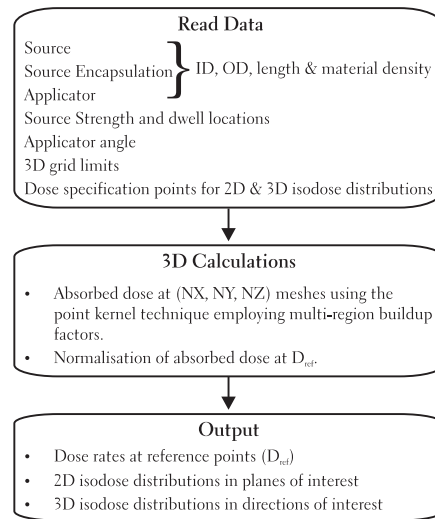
Read Data

Source
Source Encapsulation } ID, OD, length & material density
Applicator
Source Strength and dwell locations
Applicator angle
3D grid limits
Dose specification points for 2D & 3D isodose distributions

3D Calculations

- Absorbed dose at (NX, NY, NZ) meshes using the point kernel technique employing multi-region buildup factors.
- Normalisation of absorbed dose at $D_{ref}$.

Output

- Dose rates at reference points ($D_{ref}$)
- 2D isodose distributions in planes of interest
- 3D isodose distributions in directions of interest